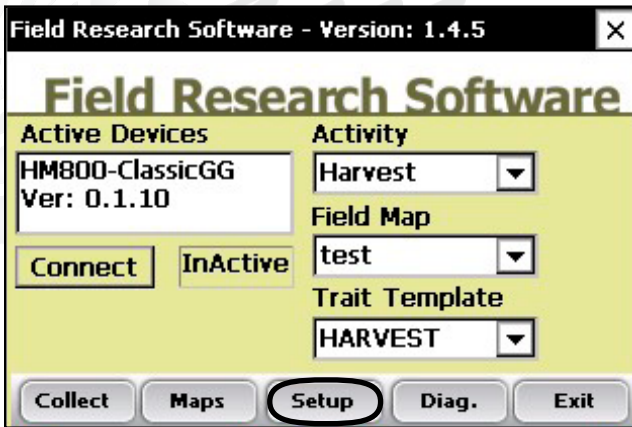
Field Research Software - Version: 1.4.5

×

Field Research Software

Active Devices

HM800-ClassicGG
Ver: 0.1.10

Connect

InActive

Activity

Harvest

Field Map

test

Trait Template

HARVEST

Collect

Maps

Setup

Diag.

Exit